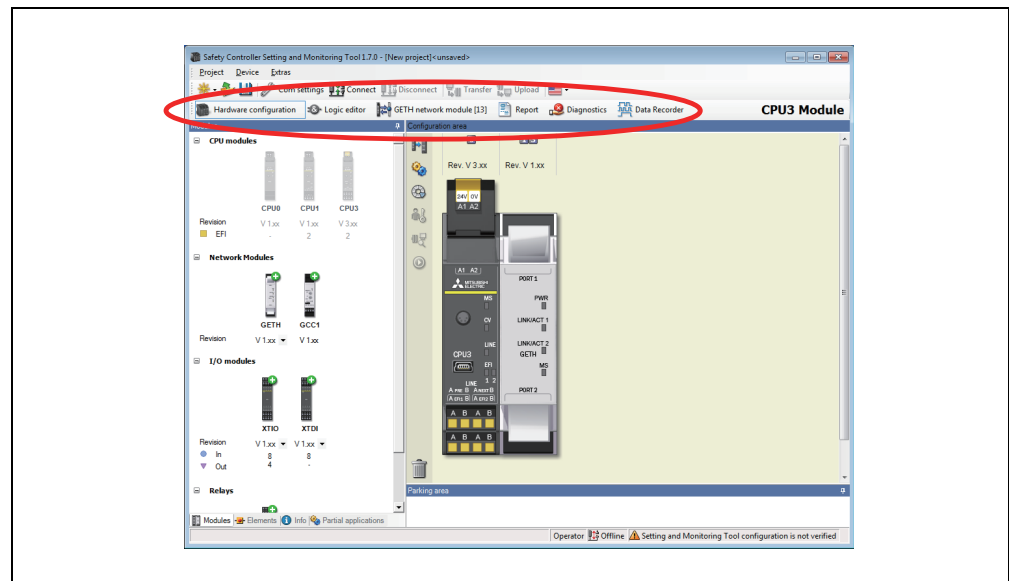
Safety Controller Setting and Monitoring Tool 1.7.0 - [New project]<unsaved>

Project Device Extras

Com settings Connect Disconnect Transfer Upload

Hardware configuration Logic editor GETH network module [13] Report Diagnostics Data Recorder CPU3 Module

Configuration area

Rev. V 3.xx Rev. V 1.xx

CPU modules

CPU0 CPU1 CPU3

Revision V 1.xx V 1.xx V 3.xx

EFI - 2 2

Network Modules

GETH GCC1

Revision V 1.xx V 1.xx

I/O modules

XTIO XTDI

Revision V 1.xx V 1.xx

In 8 8

Out 4 -

Relays

Modules Elements Info Partial applications

24V 0V
A1 A2

A1 A2

MITSUBISHI ELECTRIC

MS

CV

LINE

CPU3

EFI
1 2

LINE
A PRE B A NEXT B
A EFI1 B A EFI2 B

A B A B
A B A B

PORT 1

PWR

LINK/ACT 1

LINK/ACT 2
GETH

MS

PORT 2

Parking area

Operator Offline Setting and Monitoring Tool configuration is not verified